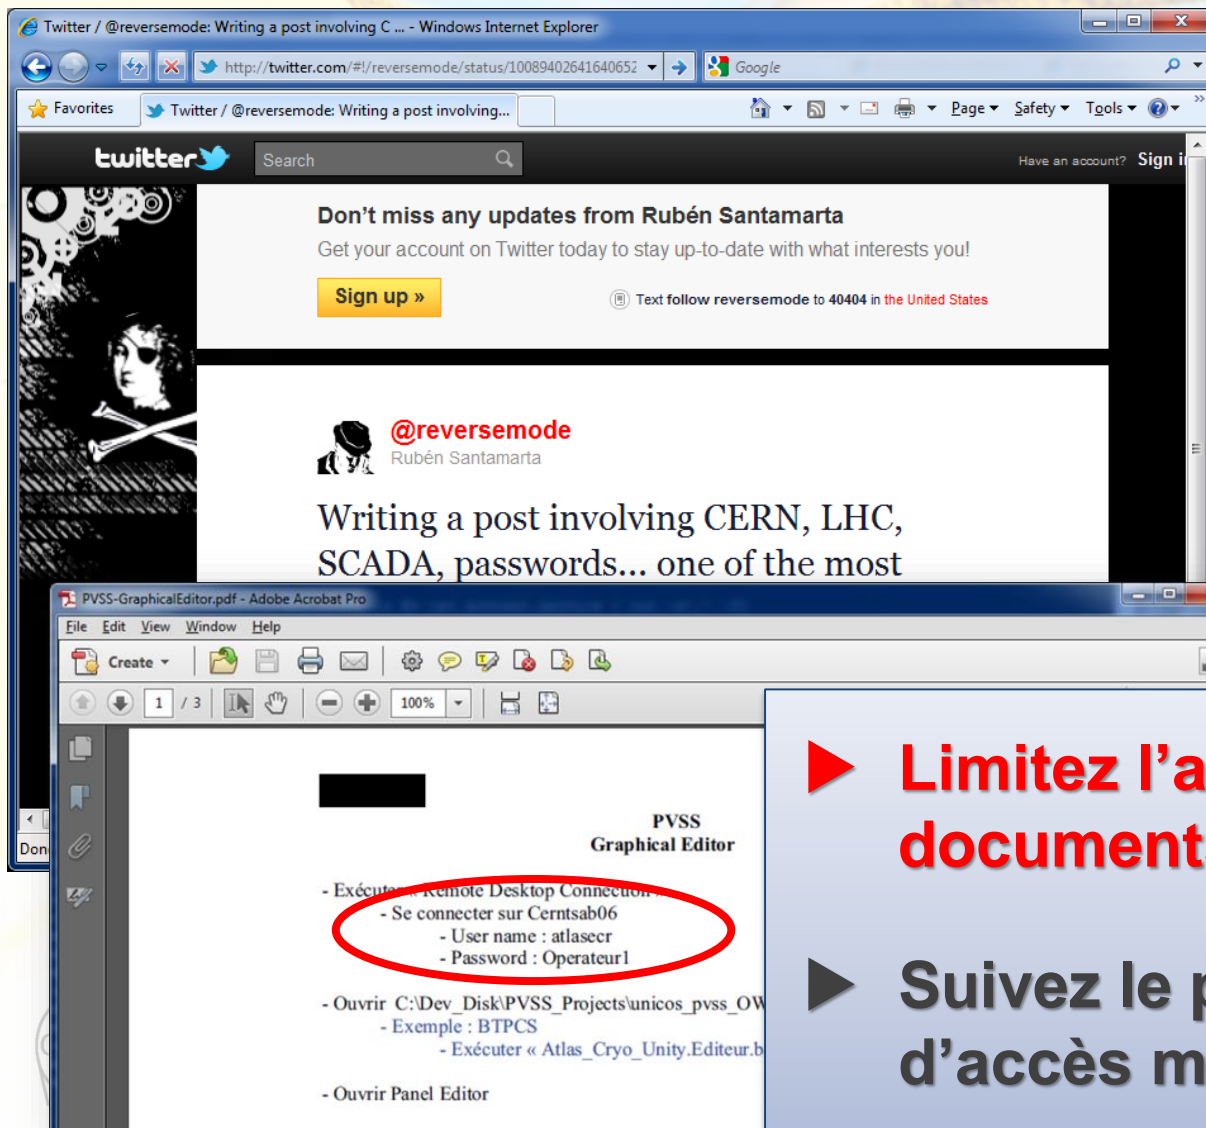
Twitter / @reversemode: Writing a post involving C ... - Windows Internet Explorer

http://twitter.com/#!/reversemode/status/10089402641640652

Google

Favorites

Twitter / @reversemode: Writing a post involving...

Page Safety Tools

twitter

Search

Have an account? Sign i

Don't miss any updates from Rubén Santamarta

Get your account on Twitter today to stay up-to-date with what interests you!

Sign up »

Text follow reversemode to 40404 in the United States

@reversemode
Rubén Santamarta

Writing a post involving CERN, LHC, SCADA, passwords... one of the most

Don

PVSS-GraphicalEditor.pdf - Adobe Acrobat Pro

File Edit View Window Help

Create

1 / 3

100%

PVSS
Graphical Editor

- Exécuter « Remote Desktop Connection »
- Se connecter sur Cerntsab06
- User name : atlasecr
- Password : Operateur1

- Ouvrir C:\Dev_Disk\PVSS_Projects\unicos_pvss_OW
- Exemple : BTPCS
- Exécuter « Atlas_Cryo_Unity.Editeur.b

- Ouvrir Panel Editor

Limitez l'a
document

Suivez le p
d'accès m